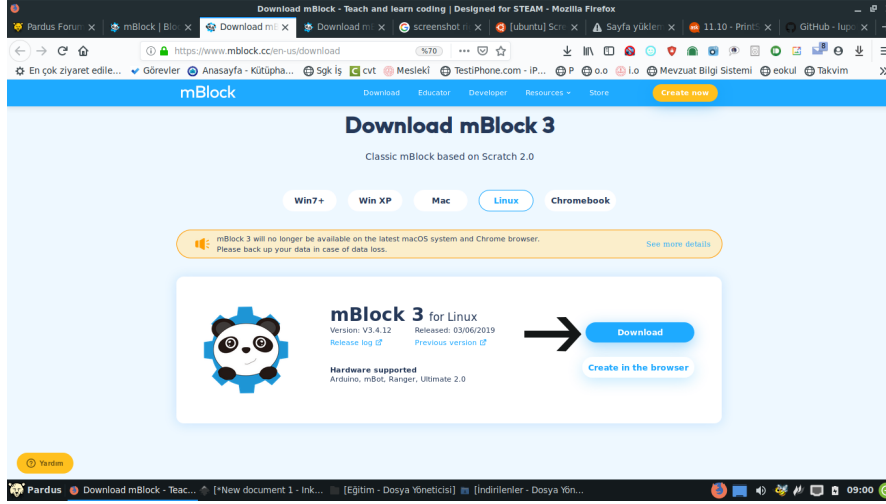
Download mBlock - Teach and learn coding | Designed for STEAM - Mozilla Firefox

Pardus Forum | mBlock | Blo | Download mB | Download mi | screenshot n | [ubuntu] Scr | Sayfa yüklen | 11.10 - Print | GitHub - lup

https://www.mblock.cc/en-us/download %70

En çok ziyaret edile... Görevler Anasayfa - Kütüpha... Sgk İş cvt Meslekî TestiPhone.com - iP... P o.o i.o Mevzuat Bilgi Sistemi eokul Takvim

mBlock Download Educator Developer Resources Store Create now

Download mBlock 3

Classic mBlock based on Scratch 2.0

Win7+ Win XP Mac Linux Chromebook

mBlock 3 will no longer be available on the latest macOS system and Chrome browser. Please back up your data in case of data loss. See more details

mBlock 3 for Linux
Version: V3.4.12 Released: 03/06/2019
Release log Previous version

Hardware supported
Arduino, mBot, Ranger, Ultimate 2.0

Download

Create in the browser

Yardım

Pardus Download mBlock - Teac... [*New document 1 - Ink... [Eğitim - Dosya Yöneticisi] [İndirilenler - Dosya Yön... 09:00